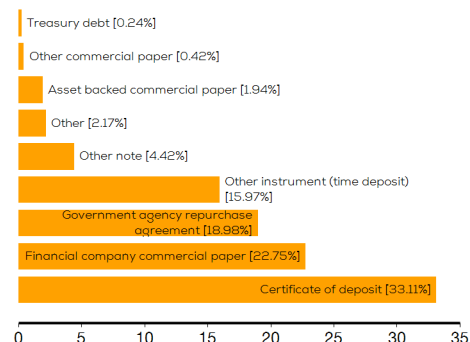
Treasury debt [0.24%]

Other commercial paper [0.42%]

Asset backed commercial paper [1.94%]

Other [2.17%]

Other note [4.42%]

Other instrument (time deposit) [15.97%]

Government agency repurchase agreement [18.98%]

Financial company commercial paper [22.75%]

Certificate of deposit [33.11%]

0
5
10
15
20
25
30
35